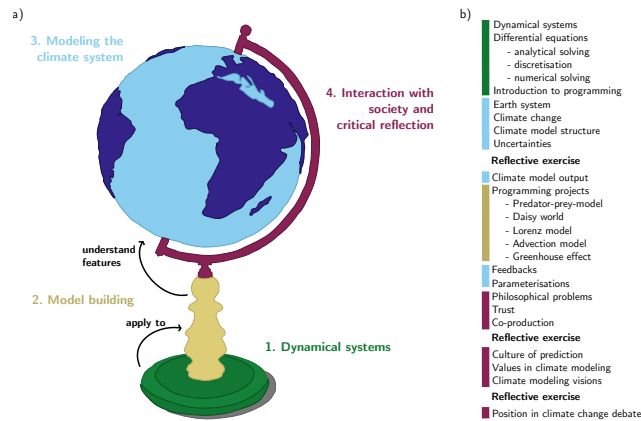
a)

3. Modeling the climate system

4. Interaction with society and critical reflection

understand features

2. Model building

apply to

1. Dynamical systems

b)

Dynamical systems
Differential equations
- analytical solving
- discretisation
- numerical solving
Introduction to programming
Earth system
Climate change
Climate model structure
Uncertainties
Reflective exercise
Climate model output
Programming projects
- Predator-prey-model
- Daisy world
- Lorenz model
- Advection model
- Greenhouse effect
Feedbacks
Parameterisations
Philosophical problems
Trust
Co-production
Reflective exercise
Culture of prediction
Values in climate modeling
Climate modeling visions
Reflective exercise
Position in climate change debate